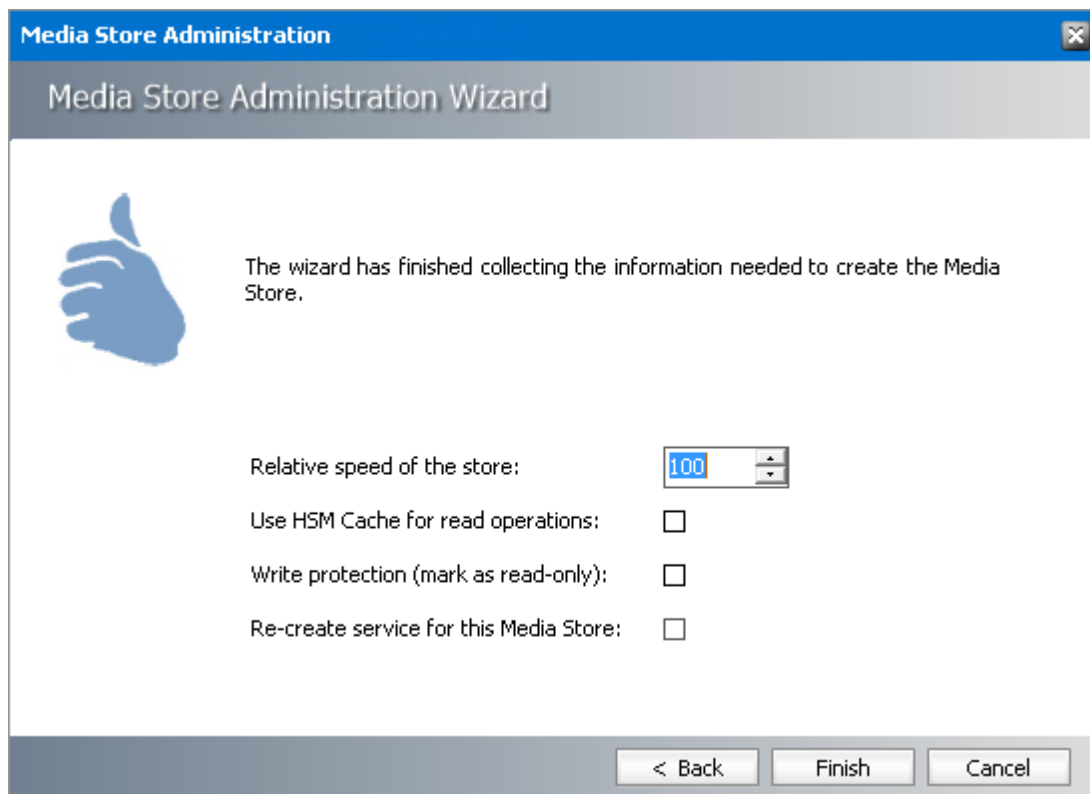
Media Store Administration

Media Store Administration Wizard

The wizard has finished collecting the information needed to create the Media Store.

Relative speed of the store: 100

Use HSM Cache for read operations:

Write protection (mark as read-only):

Re-create service for this Media Store:

< Back Finish Cancel